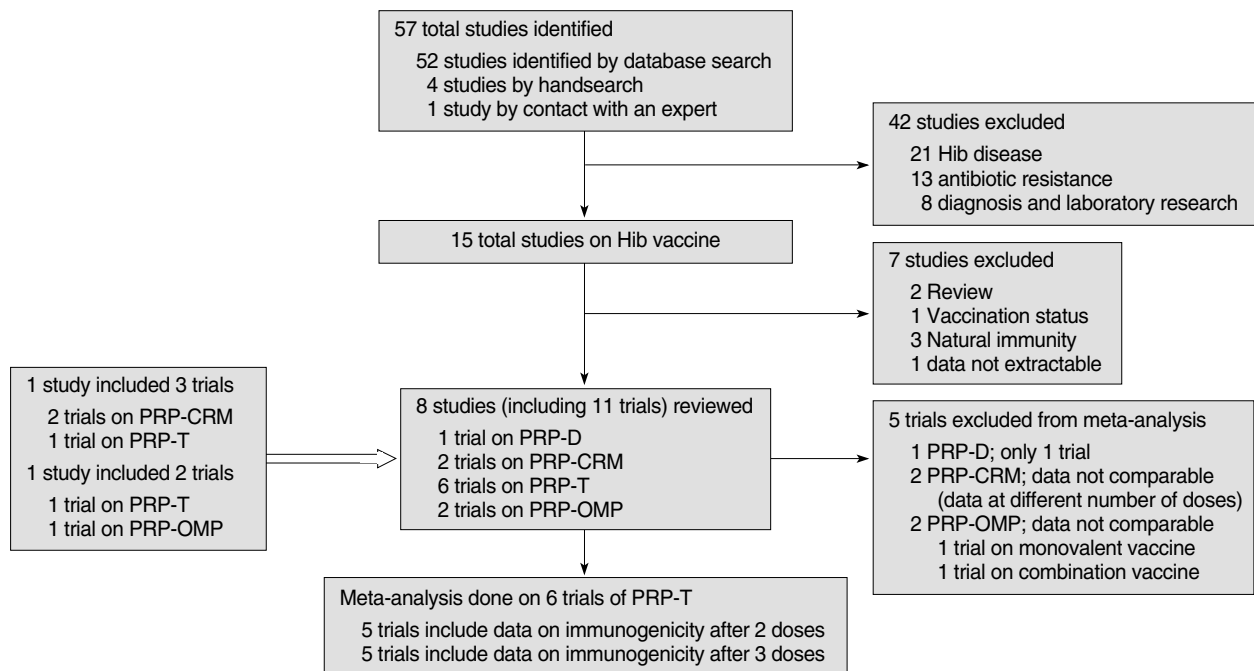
57 total studies identified
52 studies identified by database search
4 studies by handsearch
1 study by contact with an expert

42 studies excluded
21 Hib disease
13 antibiotic resistance
8 diagnosis and laboratory research

15 total studies on Hib vaccine

7 studies excluded
2 Review
1 Vaccination status
3 Natural immunity
1 data not extractable

1 study included 3 trials
2 trials on PRP-CRM
1 trial on PRP-T
1 study included 2 trials
1 trial on PRP-T
1 trial on PRP-OMP

8 studies (including 11 trials) reviewed
1 trial on PRP-D
2 trials on PRP-CRM
6 trials on PRP-T
2 trials on PRP-OMP

5 trials excluded from meta-analysis
1 PRP-D; only 1 trial
2 PRP-CRM; data not comparable (data at different number of doses)
2 PRP-OMP; data not comparable
1 trial on monovalent vaccine
1 trial on combination vaccine

Meta-analysis done on 6 trials of PRP-T
5 trials include data on immunogenicity after 2 doses
5 trials include data on immunogenicity after 3 doses